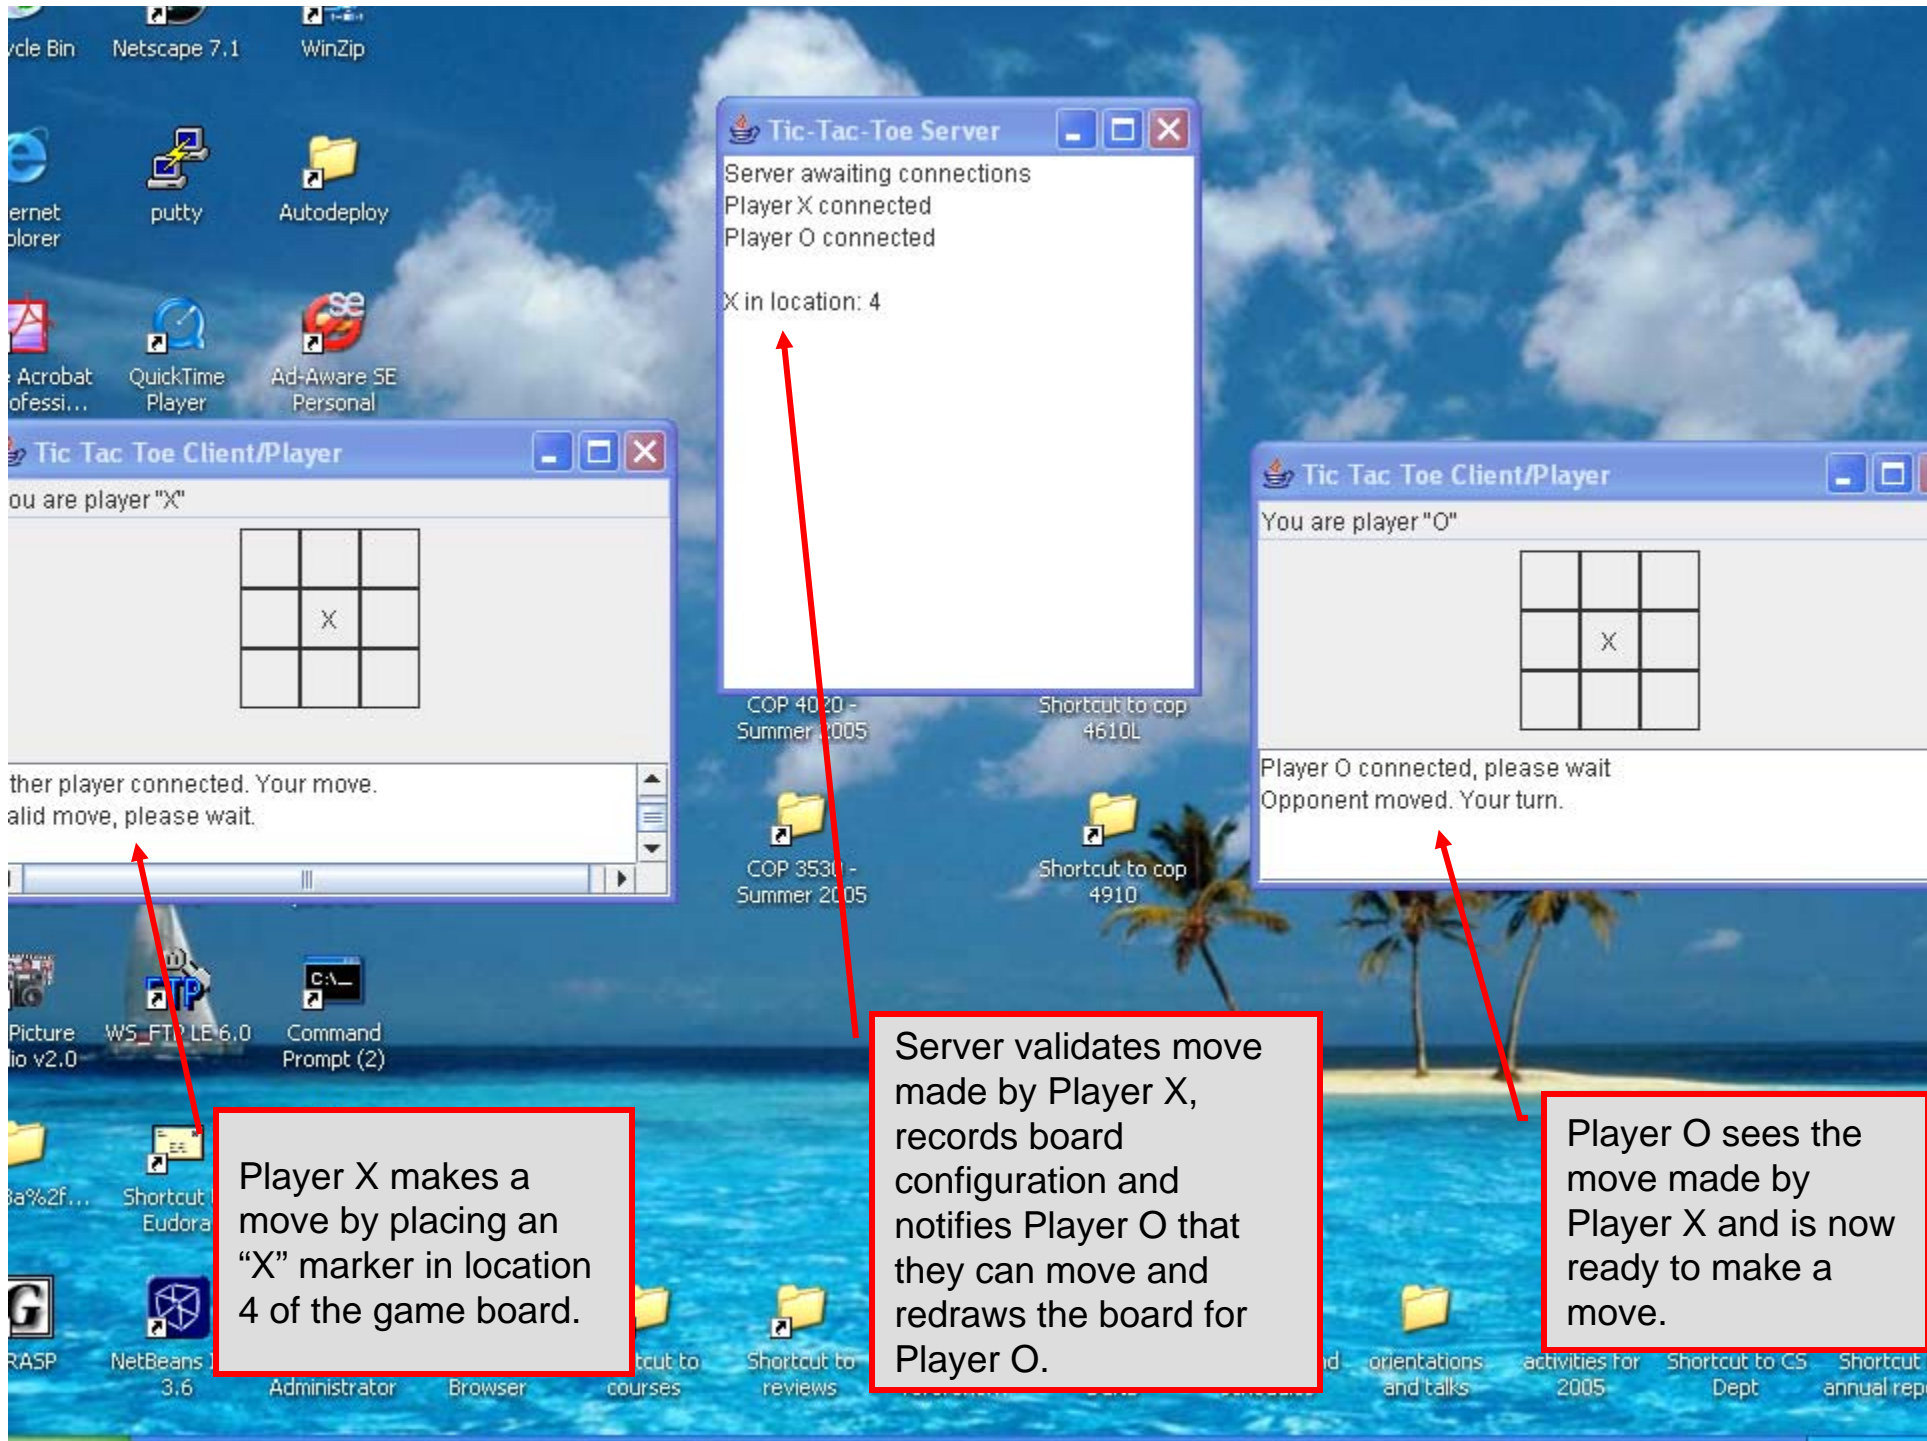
ycle Bin Netscape 7.1 WinZip

ernet plorer putty Autodeploy

Acrobat ofessi... QuickTime Player Ad-Aware SE Personal

Tic-Tac-Toe Server

Server awaiting connections
Player X connected
Player O connected

X in location: 4

Tic Tac Toe Client/Player

ou are player "X"

| | | |
|---|---|---|
| | X | |
| | | |

ther player connected. Your move.
alid move, please wait.

COP 4020 - Summer 2005 Shortcut to cop 4610L

COP 3530 - Summer 2005 Shortcut to cop 4910

Tic Tac Toe Client/Player

You are player "O"

| | | |
|---|---|---|
| | X | |
| | | |

Player O connected, please wait
Opponent moved. Your turn.

Picture io v2.0 WS_FTP LE 6.0 Command Prompt (2)

3a%2f... Shortcut Eudora

RASP NetBeans 3.6 Administrator Browser tcut to courses Shortcut to reviews orientations and talks activities for 2005 Shortcut to CS Dept Shortcut annual rep

Player X makes a move by placing an “X” marker in location 4 of the game board.

Server validates move made by Player X, records board configuration and notifies Player O that they can move and redraws the board for Player O.

Player O sees the move made by Player X and is now ready to make a move.